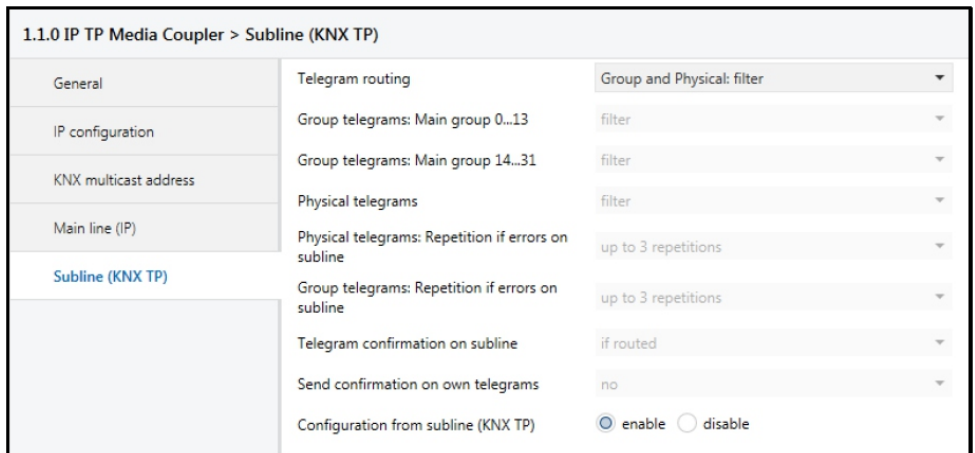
1.1.0 IP TP Media Coupler > Subline (KNX TP)

General

IP configuration

KNX multicast address

Main line (IP)

Subline (KNX TP)

| | |
|---|---|
| Telegram routing | Group and Physical: filter |
| Group telegrams: Main group 0...13 | filter |
| Group telegrams: Main group 14...31 | filter |
| Physical telegrams | filter |
| Physical telegrams: Repetition if errors on subline | up to 3 repetitions |
| Group telegrams: Repetition if errors on subline | up to 3 repetitions |
| Telegram confirmation on subline | if routed |
| Send confirmation on own telegrams | no |
| Configuration from subline (KNX TP) | enable disable |